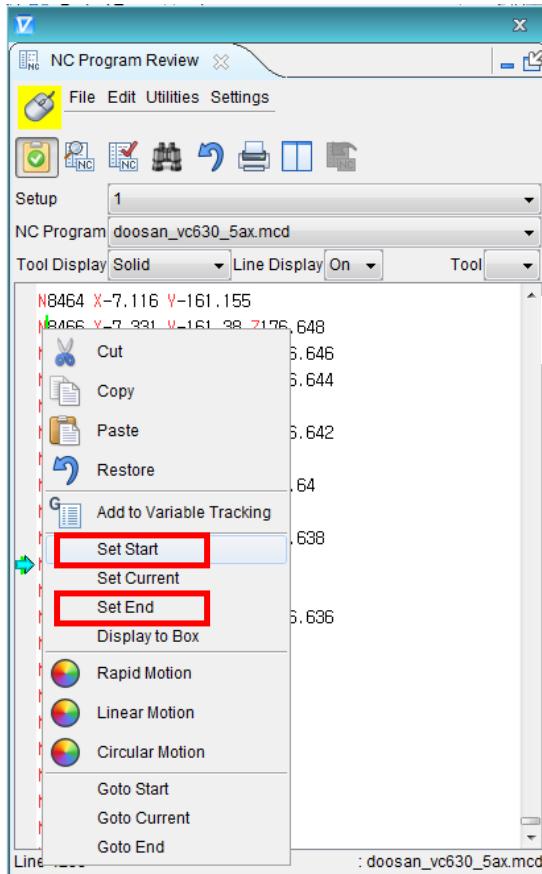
NC Program Review

File Edit Utilities Settings

Setup 1

NC Program doosan_vc630_5ax.mcd

Tool Display Solid Line Display On Tool

N8464 X-7.116 Y-161.155
N8466 X-7.331 Y-161.38 Z176.648
6.646
6.644
6.642
.64
.638
6.636

Cut
Copy
Paste
Restore
Add to Variable Tracking
Set Start
Set Current
Set End
Display to Box
Rapid Motion
Linear Motion
Circular Motion
Goto Start
Goto Current
Goto End

Line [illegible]
: doosan_vc630_5ax.mcd